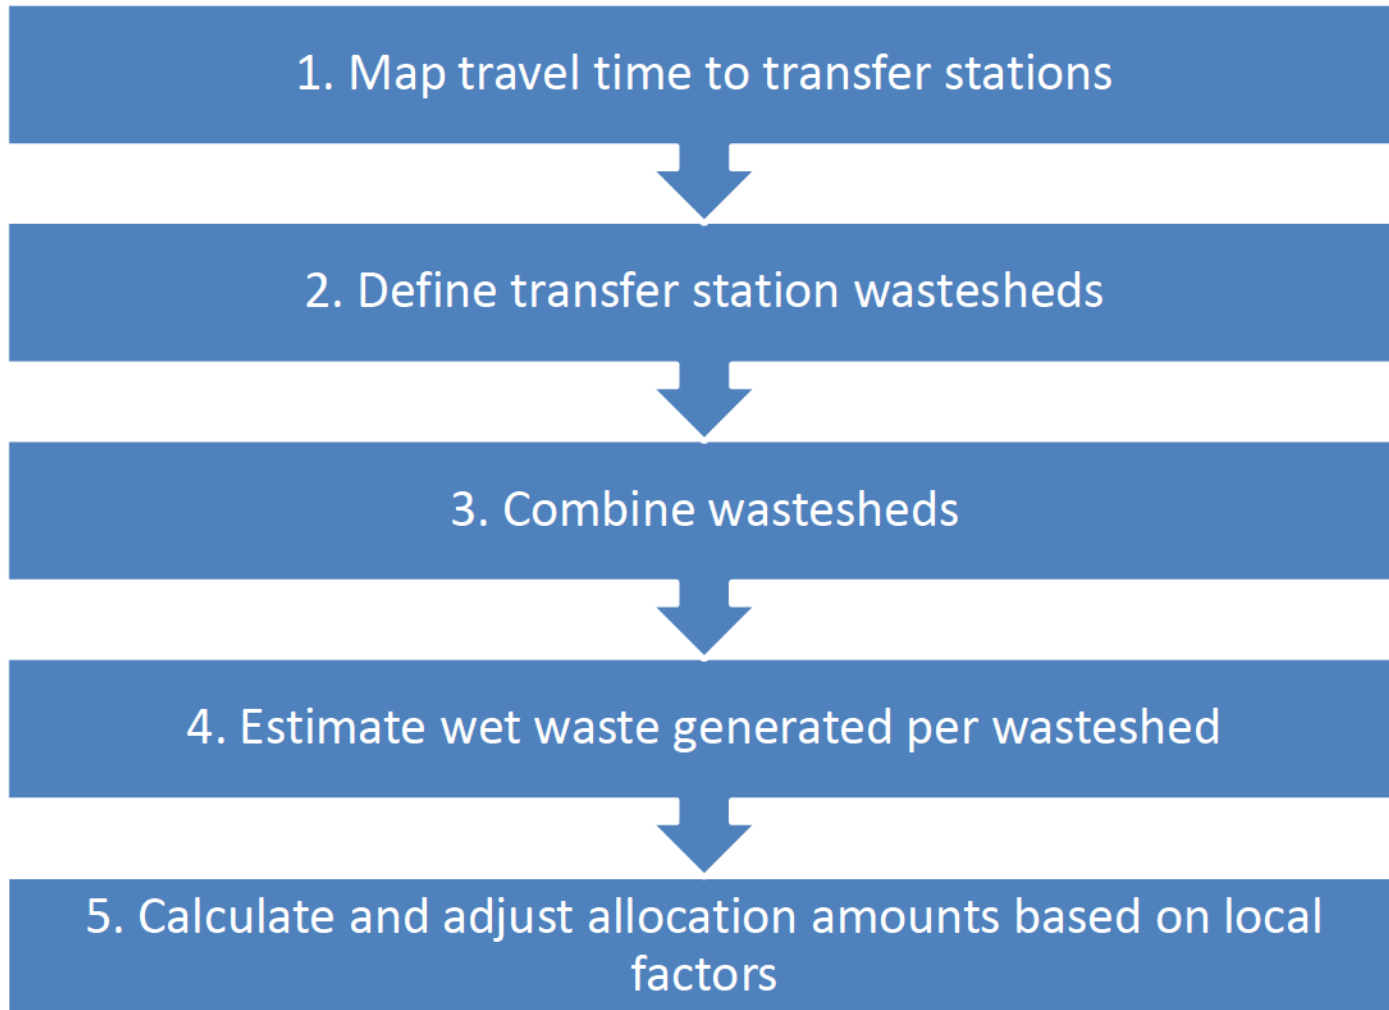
1. Map travel time to transfer stations

2. Define transfer station wastesheds

3. Combine wastesheds

4. Estimate wet waste generated per wasteshed

5. Calculate and adjust allocation amounts based on local factors